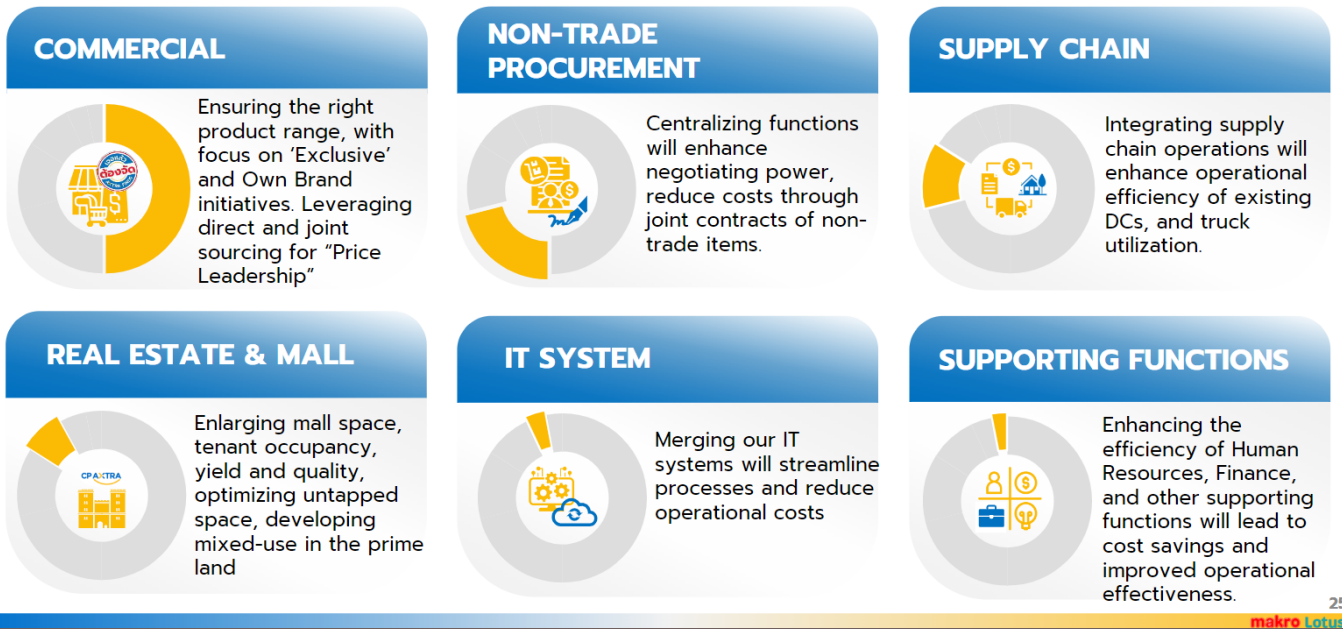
COMMERCIAL

Ensuring the right product range, with focus on 'Exclusive' and Own Brand initiatives. Leveraging direct and joint sourcing for "Price Leadership"

NON-TRADE PROCUREMENT

Centralizing functions will enhance negotiating power, reduce costs through joint contracts of non-trade items.

SUPPLY CHAIN

Integrating supply chain operations will enhance operational efficiency of existing DCs, and truck utilization.

REAL ESTATE & MALL

CP AXTRA

Enlarging mall space, tenant occupancy, yield and quality, optimizing untapped space, developing mixed-use in the prime land

IT SYSTEM

Merging our IT systems will streamline processes and reduce operational costs

SUPPORTING FUNCTIONS

Enhancing the efficiency of Human Resources, Finance, and other supporting functions will lead to cost savings and improved operational effectiveness.

25

makro Lotus